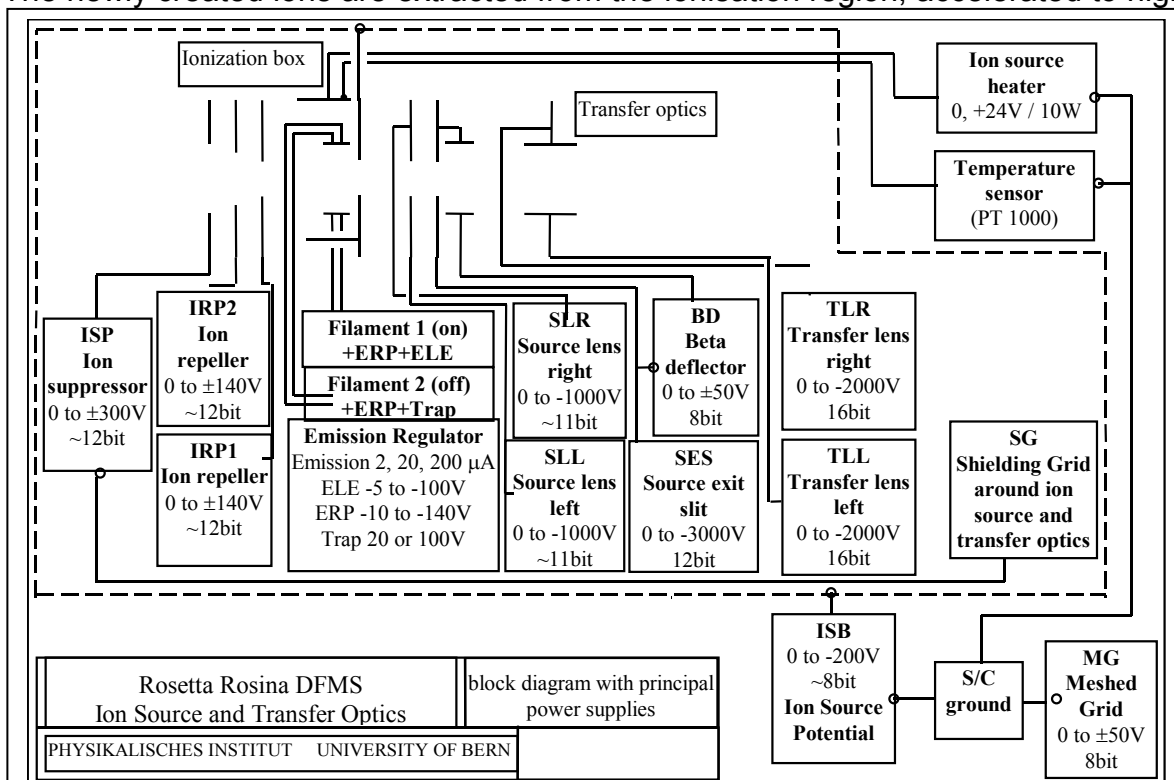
The newly created ions are extracted from the ionisation region, accelerated to high

Ionization box

Transfer optics

Ion source heater
0, +24V / 10W

Temperature sensor
(PT 1000)

ISP
Ion suppressor
0 to ±300V
~12bit

IRP2
Ion repeller
0 to ±140V
~12bit

IRP1
Ion repeller
0 to ±140V
~12bit

Filament 1 (on)
+ERP+ELE

Filament 2 (off)
+ERP+Trap

Emission Regulator
Emission 2, 20, 200 μA
ELE -5 to -100V
ERP -10 to -140V
Trap 20 or 100V

SLR
Source lens right
0 to -1000V
~11bit

SLL
Source lens left
0 to -1000V
~11bit

BD
Beta deflector
0 to ±50V
8bit

SES
Source exit slit
0 to -3000V
12bit

TLR
Transfer lens right
0 to -2000V
16bit

TLL
Transfer lens left
0 to -2000V
16bit

SG
Shielding Grid around ion source and transfer optics

ISB
0 to -200V
~8bit
Ion Source Potential

S/C ground

MG
Meshed Grid
0 to ±50V
8bit

Rosetta Rosina DFMS
Ion Source and Transfer Optics

block diagram with principal power supplies

PHYSIKALISCHES INSTITUT UNIVERSITY OF BERN